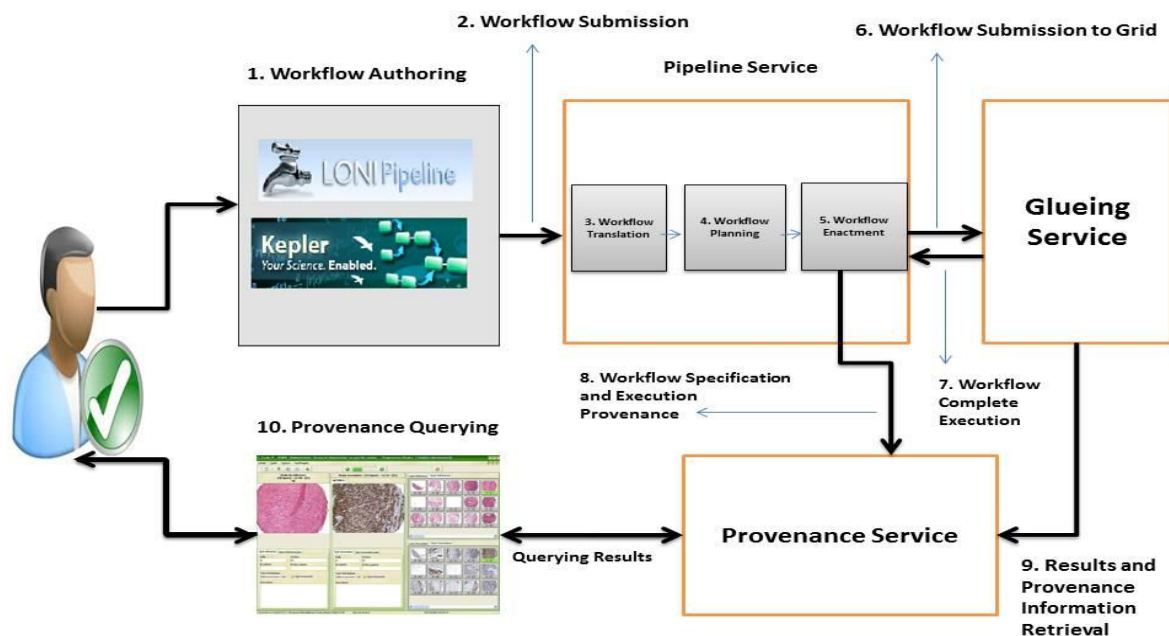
2. Workflow Submission

6. Workflow Submission to Grid

1. Workflow Authoring

Pipeline Service

LONI Pipeline

Kepler
Your Science. Enabled.

3. Workflow Translation

4. Workflow Planning

5. Workflow Enactment

Glueing Service

8. Workflow Specification and Execution Provenance

7. Workflow Complete Execution

10. Provenance Querying

Querying Results

Provenance Service

9. Results and Provenance Information Retrieval